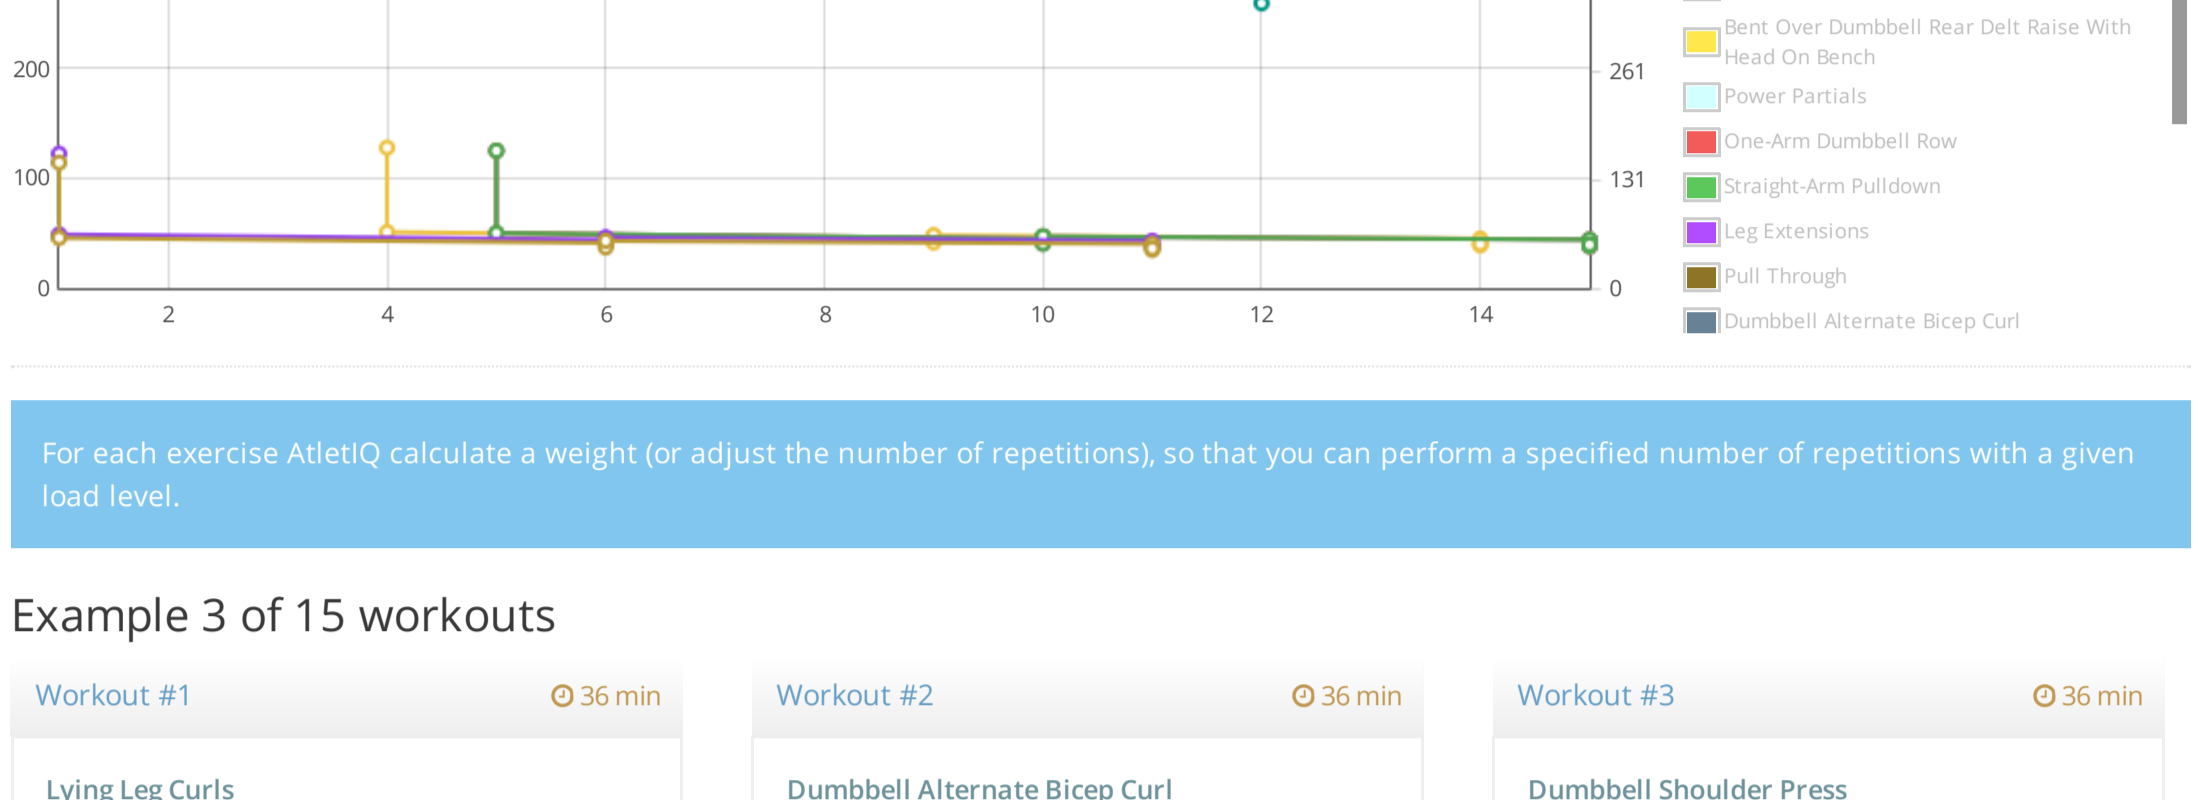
200
100
0
2
4
6
8
10
12
14
261
131
0

Bent Over Dumbbell Rear Delt Raise With Head On Bench
Power Partials
One-Arm Dumbbell Row
Straight-Arm Pulldown
Leg Extensions
Pull Through
Dumbbell Alternate Bicep Curl

For each exercise AtletIQ calculate a weight (or adjust the number of repetitions), so that you can perform a specified number of repetitions with a given load level.

Example 3 of 15 workouts

Workout #1 36 min

Lying Leg Curls

Workout #2 36 min

Dumbbell Alternate Bicep Curl

Workout #3 36 min

Dumbbell Shoulder Press